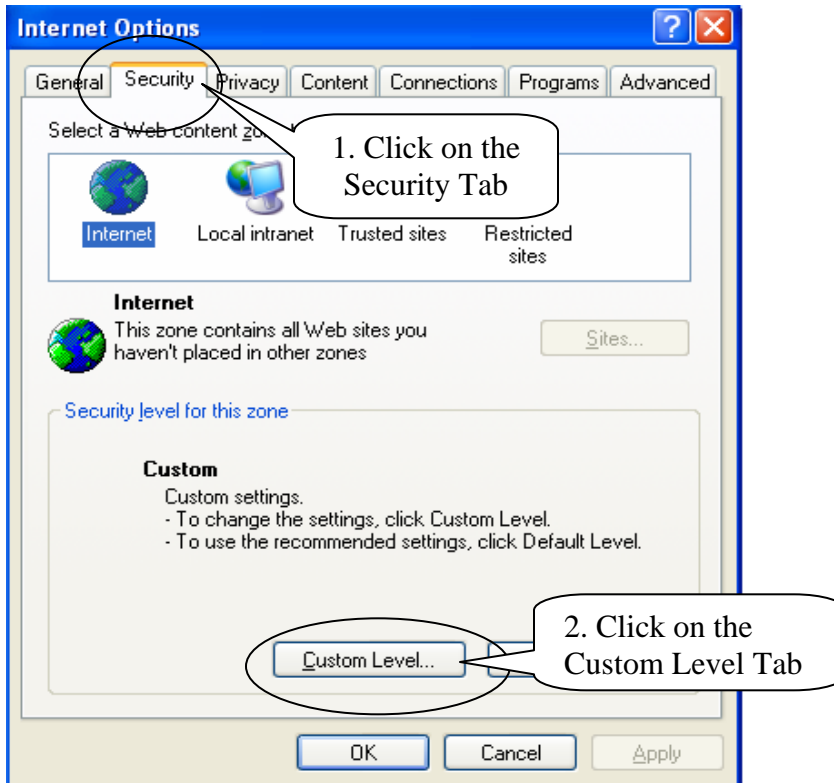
Internet Options

General | Security | Privacy | Content | Connections | Programs | Advanced

Select a Web content zo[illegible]

1. Click on the Security Tab

Internet   Local intranet   Trusted sites   Restricted sites

Internet
This zone contains all Web sites you haven't placed in other zones

Sites...

Security level for this zone

Custom
Custom settings.
- To change the settings, click Custom Level.
- To use the recommended settings, click Default Level.

2. Click on the Custom Level Tab

Custom Level...

OK   Cancel   Apply